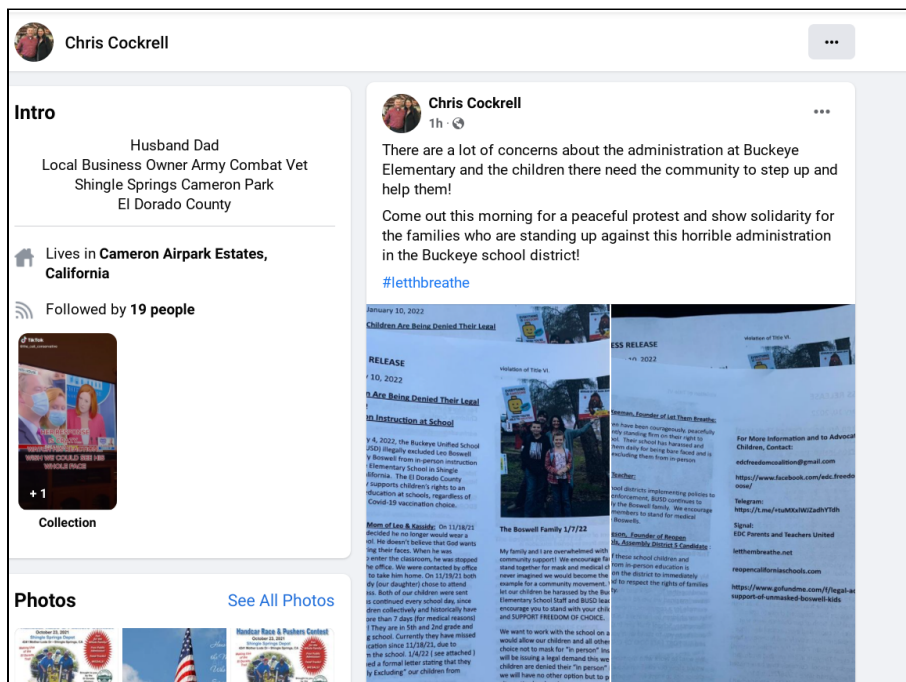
Chris Cockrell

···

Intro

Husband Dad
Local Business Owner Army Combat Vet
Shingle Springs Cameron Park
El Dorado County

Lives in Cameron Airpark Estates, California

Followed by 19 people

+1

Collection

Photos

See All Photos

Chris Cockrell
1h ·

There are a lot of concerns about the administration at Buckeye Elementary and the children there need the community to step up and help them!

Come out this morning for a peaceful protest and show solidarity for the families who are standing up against this horrible administration in the Buckeye school district!

#letthbreathe

January 10, 2022

Children Are Being Denied Their Legal

RELEASE
10, 2022

Are Being Denied Their Legal
Instruction at School

4, 2022, the Buckeye Unified School (BUSD) illegally excluded Leo Boswell Boswell from in-person instruction Elementary School in Shingle California. The El Dorado County supports children's rights to an education at schools, regardless of Covid-19 vaccination choice.

Mom of Leo & Kasaidy: On 11/18/21 decided he no longer would wear a He doesn't believe that God wants their faces. When he was enter the classroom, he was stopped the office. We were contacted by office to take him home. On 11/19/21 both (our daughter) choice to attend Both of our children were sent continued every school day, since children collectively and historically have more than 7 days (for medical reasons) They are in 5th and 2nd grade and school. Currently they have missed education since 11/18/21, due to the school. 1/4/22 ( see attached ) a formal letter stating that they Excluding" our children from

violation of Title VI.

The Boswell Family 1/7/22

My family and I are overwhelmed with community support! We encourage stand together for mask and medical never imagined we would become the example for a community movement. let our children be harassed by the Elementary School Staff and BUSD lea encourage you to stand with your chil and SUPPORT FREEDOM OF CHOICE.

We want to work with the school on a would allow our children and all other choice not to mask for "in person" ins will be issuing a legal demand this we children are denied their "in person" we will have no other option but to

ESS RELEASE
10, 2022

violation of Title VI.

Founder of Let Them Breathe:

Founder of Reopen Assembly District 5 Candidate

For More Information and to Advocate Children, Contact:

edcfreedomcoalition@gmail.com

https://www.facebook.com/edc.freedo oose/

Telegram:
https://t.me/+tuMXxlWJZadhYTdh

Signal:
EDC Parents and Teachers United

letthembreathe.net

reopencaliforniaschools.com

https://www.gofundme.com/f/legal-a support-of-unmasked-boswell-kids

October 23, 2021
Shingle Springs Depot

Handcar Race & Pushers Contest
October 23, 2021
Shingle Springs Depot